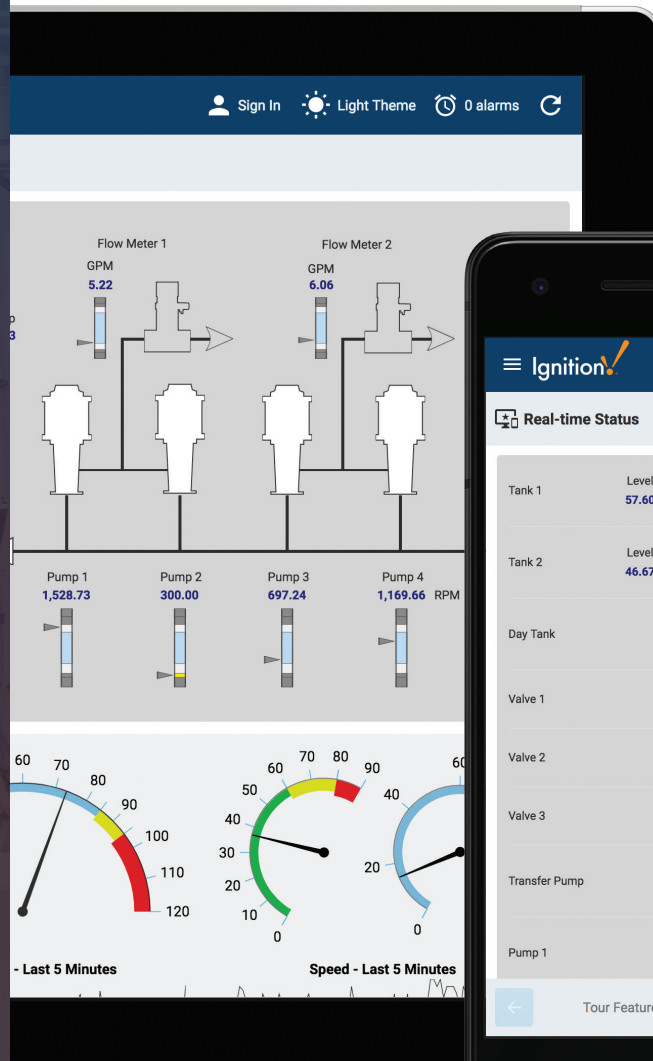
Sign In Light Theme 0 alarms

Flow Meter 1
GPM
5.22

Flow Meter 2
GPM
6.06

p
3

Pump 1
1,528.73

Pump 2
300.00

Pump 3
697.24

Pump 4
1,169.66 RPM

60 70 80 90 100 110 120

0 10 20 30 40 50 60 70 80 90

0 20 40 60

- Last 5 Minutes

Speed - Last 5 Minutes

Ignition

Real-time Status

| | |
|---|---|
| Tank 1 | Level 57.60 |
| Tank 2 | Level 46.67 |
| Day Tank | |
| Valve 1 | |
| Valve 2 | |
| Valve 3 | |
| Transfer Pump | |
| Pump 1 | |

Tour Feature